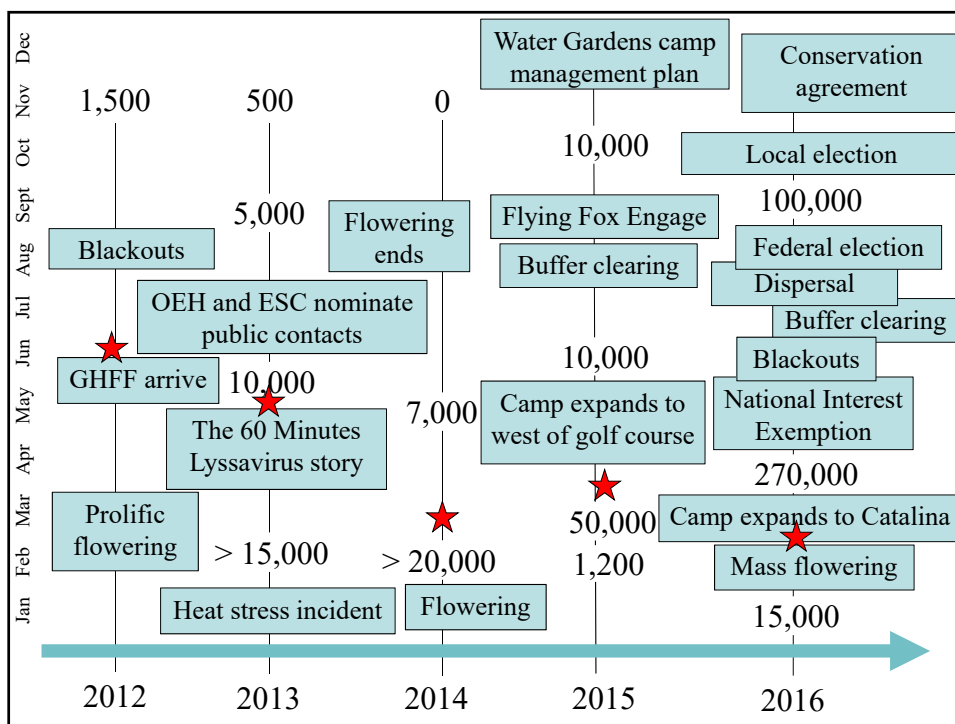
Dec
Nov
Oct
Sept
Aug
Jul
Jun
May
Apr
Mar
Feb
Jan

1,500
Blackouts
GHFF arrive
Prolific flowering

500
5,000
OEH and ESC nominate public contacts
10,000
The 60 Minutes Lyssavirus story
> 15,000
Heat stress incident

0
Flowering ends
7,000
> 20,000
Flowering

Water Gardens camp management plan
10,000
Flying Fox Engage
Buffer clearing
10,000
Camp expands to west of golf course
50,000
1,200

Conservation agreement
Local election
100,000
Federal election
Dispersal
Buffer clearing
Blackouts
National Interest Exemption
270,000
Camp expands to Catalina
Mass flowering
15,000

2012
2013
2014
2015
2016